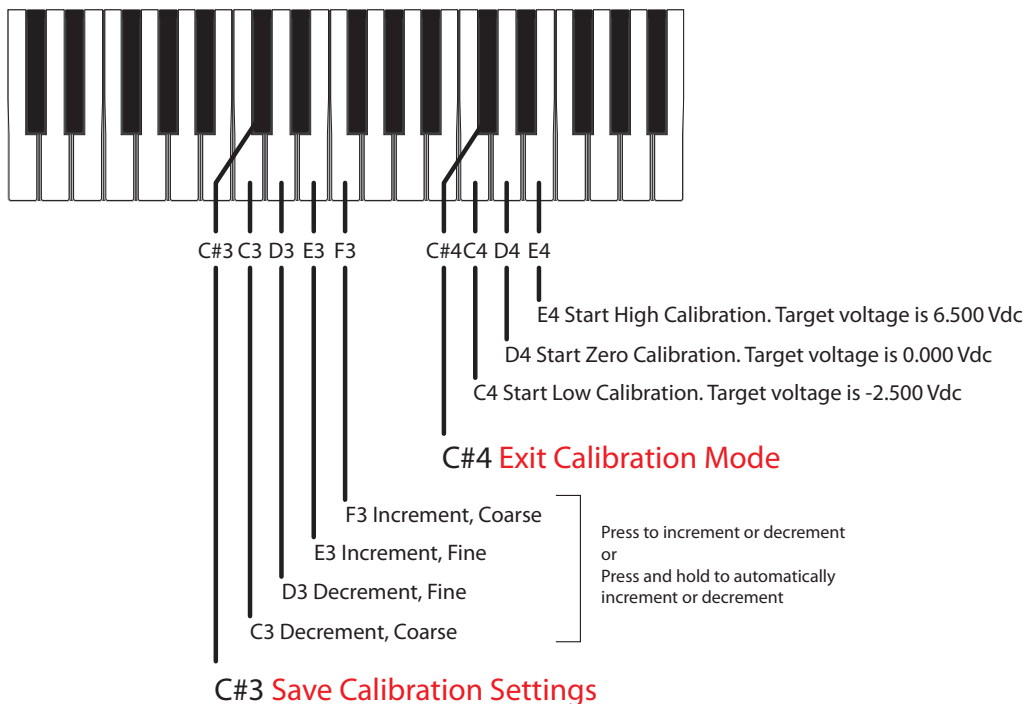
C#3 C3 D3 E3 F3

C#4 C4 D4 E4

E4 Start High Calibration. Target voltage is 6.500 Vdc

D4 Start Zero Calibration. Target voltage is 0.000 Vdc

C4 Start Low Calibration. Target voltage is -2.500 Vdc

C#4 Exit Calibration Mode

F3 Increment, Coarse

E3 Increment, Fine

D3 Decrement, Fine

C3 Decrement, Coarse

Press to increment or decrement
or
Press and hold to automatically increment or decrement

C#3 Save Calibration Settings